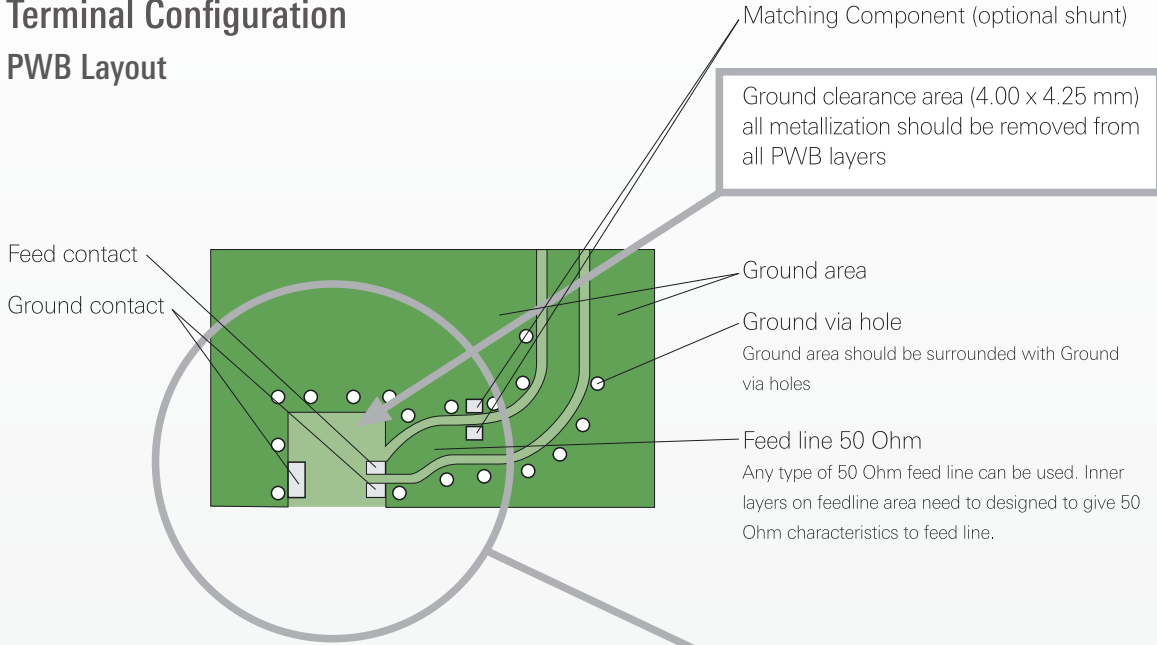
Terminal Configuration
PWB Layout

Matching Component (optional shunt)

Ground clearance area (4.00 x 4.25 mm) all metallization should be removed from all PWB layers

Feed contact

Ground contact

Ground area

Ground via hole
Ground area should be surrounded with Ground via holes

Feed line 50 Ohm
Any type of 50 Ohm feed line can be used. Inner layers on feedline area need to designed to give 50 Ohm characteristics to feed line.